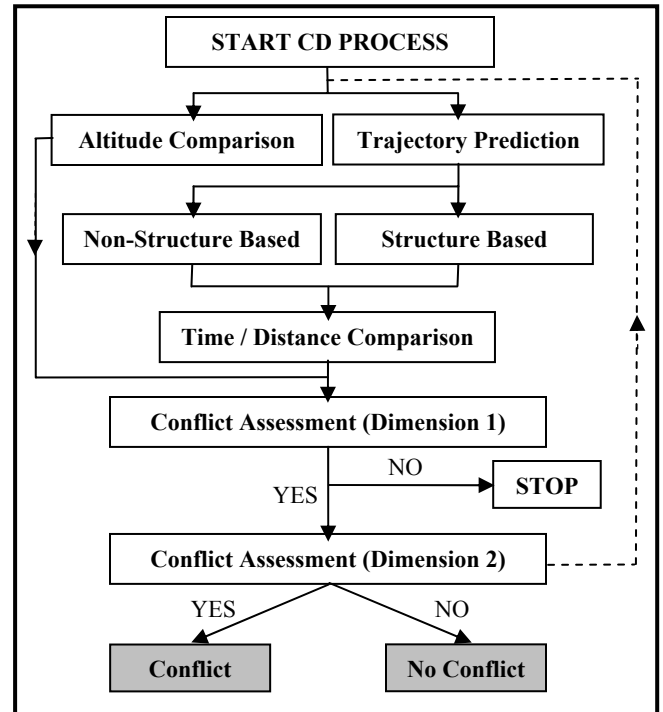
START CD PROCESS

Altitude Comparison

Trajectory Prediction

Non-Structure Based

Structure Based

Time / Distance Comparison

Conflict Assessment (Dimension 1)

NO

YES

STOP

Conflict Assessment (Dimension 2)

YES

NO

Conflict

No Conflict